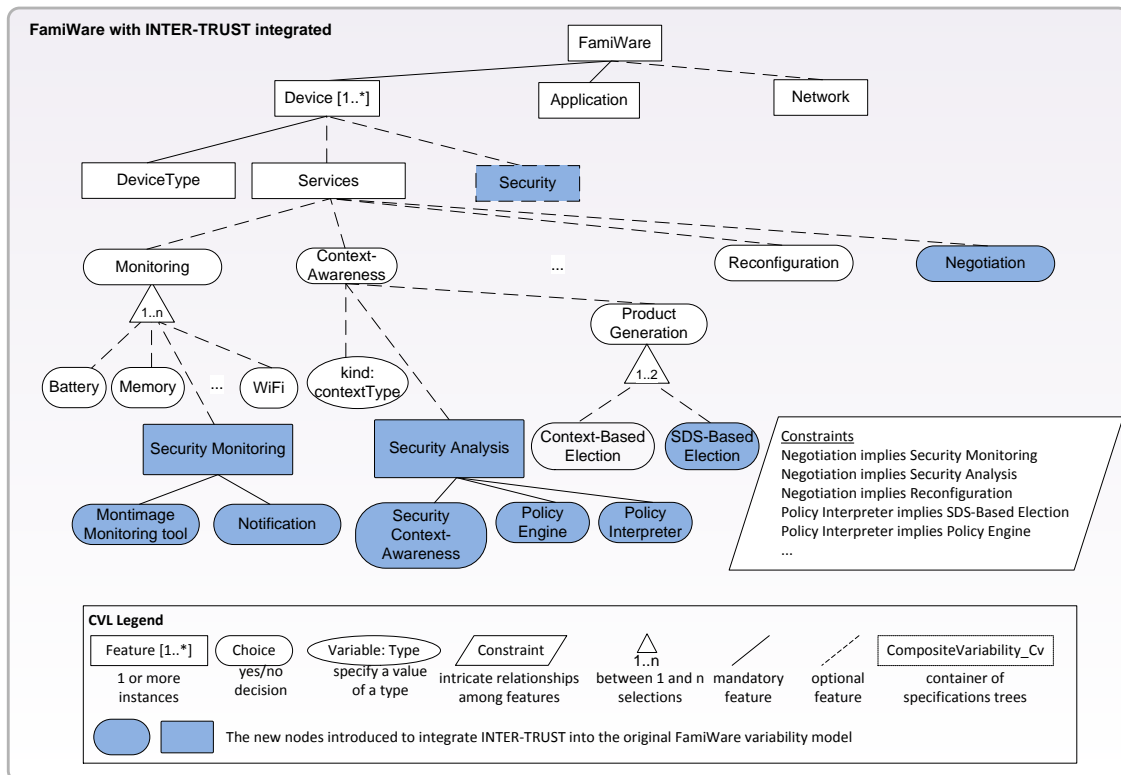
FamiWare with INTER-TRUST integrated

FamiWare

Device [1..*]

Application

Network

DeviceType

Services

Security

Monitoring

Context-Awareness

...

Reconfiguration

Negotiation

1..n

Product Generation

Battery

Memory

...

WiFi

kind: contextType

1..2

Security Monitoring

Security Analysis

Context-Based Election

SDS-Based Election

Constraints
Negotiation implies Security Monitoring
Negotiation implies Security Analysis
Negotiation implies Reconfiguration
Policy Interpreter implies SDS-Based Election
Policy Interpreter implies Policy Engine
...

Montimage Monitoring tool

Notification

Security Context-Awareness

Policy Engine

Policy Interpreter

CVL Legend

Feature [1..*]
1 or more instances

Choice
yes/no decision

Variable: Type
specify a value of a type

Constraint
intricate relationships among features

1..n
between 1 and n selections

mandatory feature

optional feature

CompositeVariability_Cv
container of specifications trees

The new nodes introduced to integrate INTER-TRUST into the original FamiWare variability model